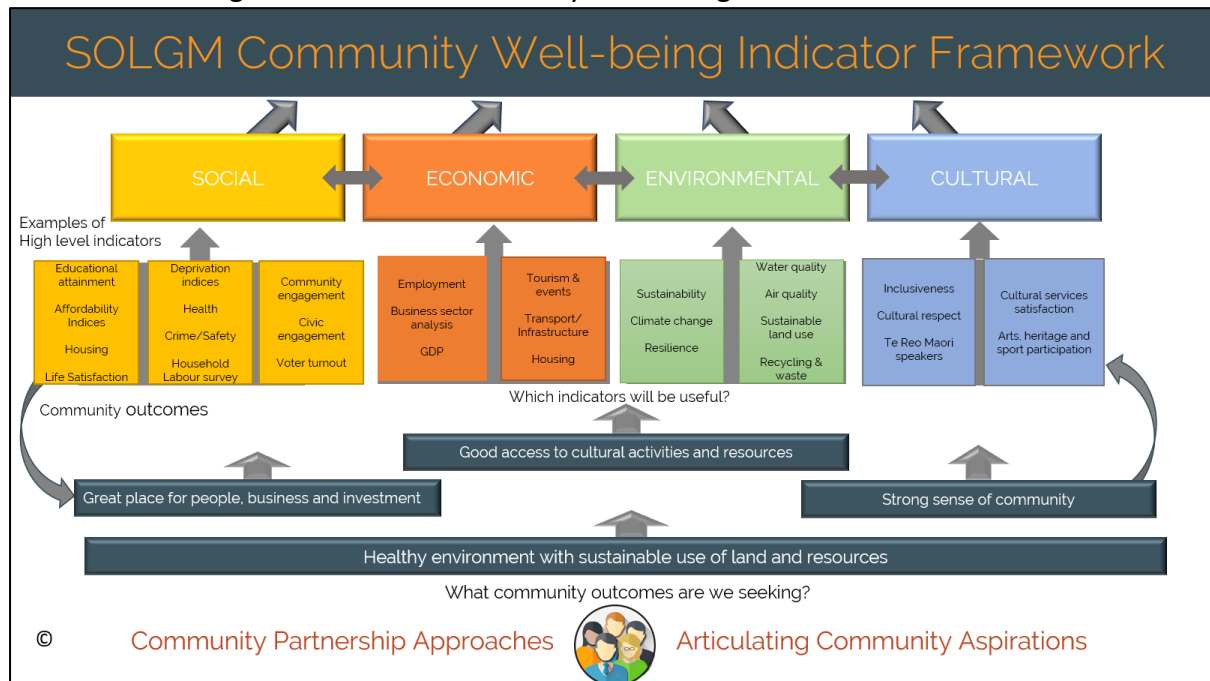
SOLGM Community Well-being Indicator Framework

SOCIAL

ECONOMIC

ENVIRONMENTAL

CULTURAL

Examples of High level indicators

Educational attainment
Affordability Indices
Housing
Life Satisfaction

Deprivation indices
Health
Crime/Safety
Household Labour survey

Community engagement
Civic engagement
Voter turnout

Employment
Business sector analysis
GDP

Tourism & events
Transport/ Infrastructure
Housing

Sustainability
Climate change
Resilience

Water quality
Air quality
Sustainable land use
Recycling & waste

Inclusiveness
Cultural respect
Te Reo Maori speakers

Cultural services satisfaction
Arts, heritage and sport participation

Community outcomes

Which indicators will be useful?

Good access to cultural activities and resources

Great place for people, business and investment

Strong sense of community

Healthy environment with sustainable use of land and resources

What community outcomes are we seeking?

©

Community Partnership Approaches

Articulating Community Aspirations